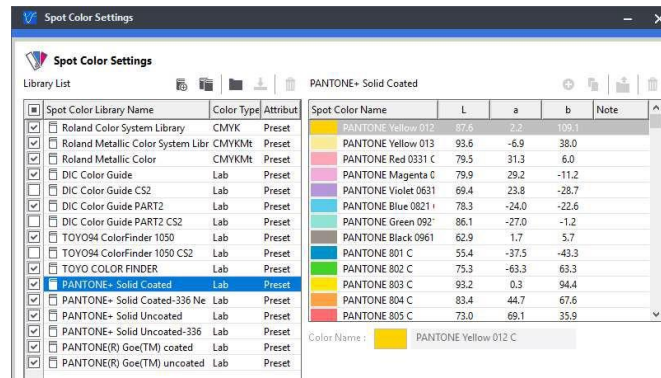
Spot Color Settings

Spot Color Settings

Library List

PANTONE+ Solid Coated

| | Spot Color Library Name | Color Type | Attribut |
|---|---|---|---|
| ☑ | Roland Color System Library | CMYK | Preset |
| ☑ | Roland Metallic Color System Libr | CMYKMt | Preset |
| ☑ | Roland Metallic Color | CMYKMt | Preset |
| ☑ | DIC Color Guide | Lab | Preset |
| ☐ | DIC Color Guide CS2 | Lab | Preset |
| ☑ | DIC Color Guide PART2 | Lab | Preset |
| ☐ | DIC Color Guide PART2 CS2 | Lab | Preset |
| ☑ | TOYO94 ColorFinder 1050 | Lab | Preset |
| ☐ | TOYO94 ColorFinder 1050 CS2 | Lab | Preset |
| ☑ | TOYO COLOR FINDER | Lab | Preset |
| ☑ | PANTONE+ Solid Coated | Lab | Preset |
| ☑ | PANTONE+ Solid Coated-336 Ne | Lab | Preset |
| ☑ | PANTONE+ Solid Uncoated | Lab | Preset |
| ☑ | PANTONE+ Solid Uncoated-336 | Lab | Preset |
| ☑ | PANTONE(R) Goe(TM) coated | Lab | Preset |
| ☑ | PANTONE(R) Goe(TM) uncoated | Lab | Preset |

| Spot Color Name | L | a | b | Note |
|---|---|---|---|---|
| PANTONE Yellow 012 | 87.6 | 2.2 | 109.1 | |
| PANTONE Yellow 013 | 93.6 | -6.9 | 38.0 | |
| PANTONE Red 0331 C | 79.5 | 31.3 | 6.0 | |
| PANTONE Magenta 0 | 79.9 | 29.2 | -11.2 | |
| PANTONE Violet 0631 | 69.4 | 23.8 | -28.7 | |
| PANTONE Blue 0821 | 78.3 | -24.0 | -22.6 | |
| PANTONE Green 092 | 86.1 | -27.0 | -1.2 | |
| PANTONE Black 0961 | 62.9 | 1.7 | 5.7 | |
| PANTONE 801 C | 55.4 | -37.5 | -43.3 | |
| PANTONE 802 C | 75.3 | -63.3 | 63.3 | |
| PANTONE 803 C | 93.2 | 0.3 | 94.4 | |
| PANTONE 804 C | 83.4 | 44.7 | 67.6 | |
| PANTONE 805 C | 73.0 | 69.1 | 35.9 | |

Color Name : PANTONE Yellow 012 C